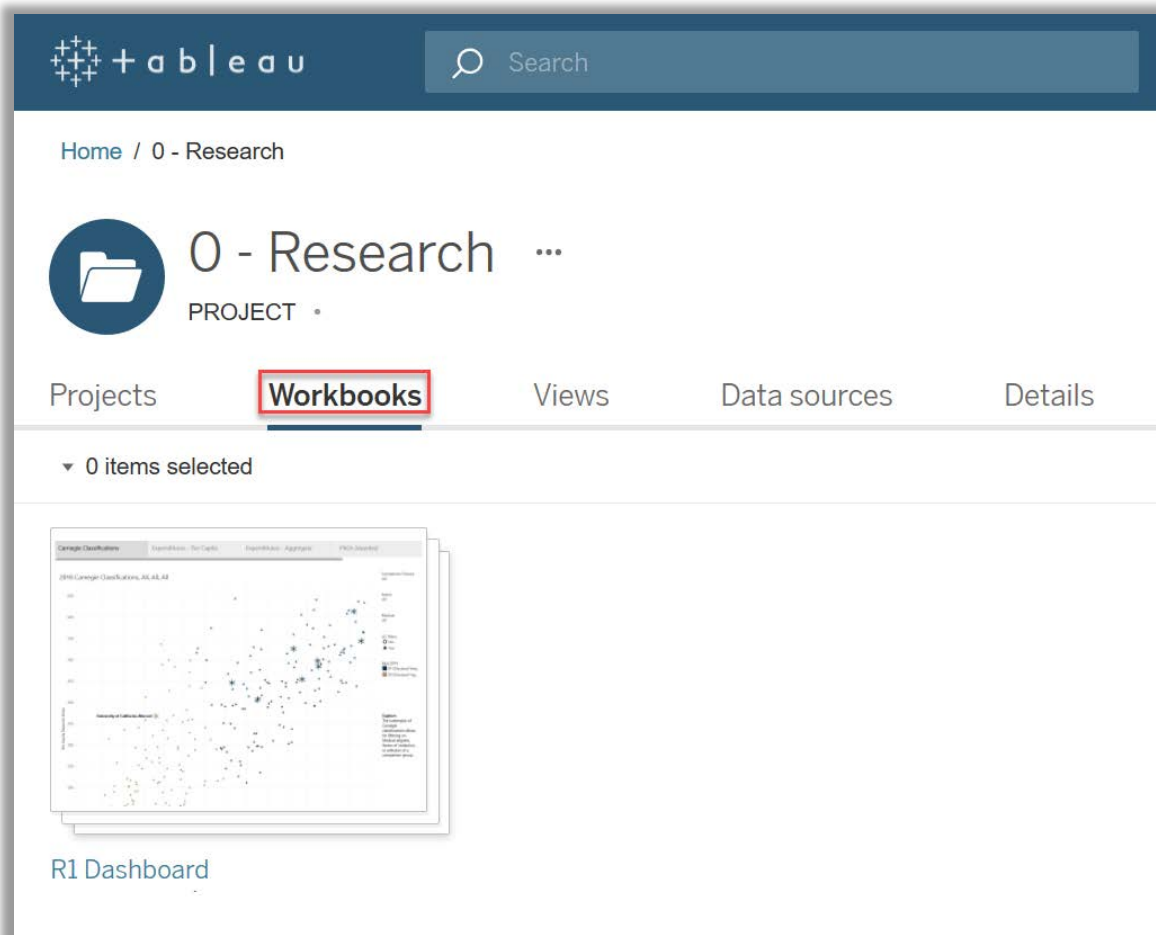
+ a b | e a u

Search

Home / 0 - Research

0 - Research ···

PROJECT •

Projects Workbooks Views Data sources Details

0 items selected

Carnegie Classifications Expenditures - Per Capita Expenditures - Aggregate PhDs Awarded

2018 Carnegie Classifications, All, All, All

University of California Merced

R1 Dashboard